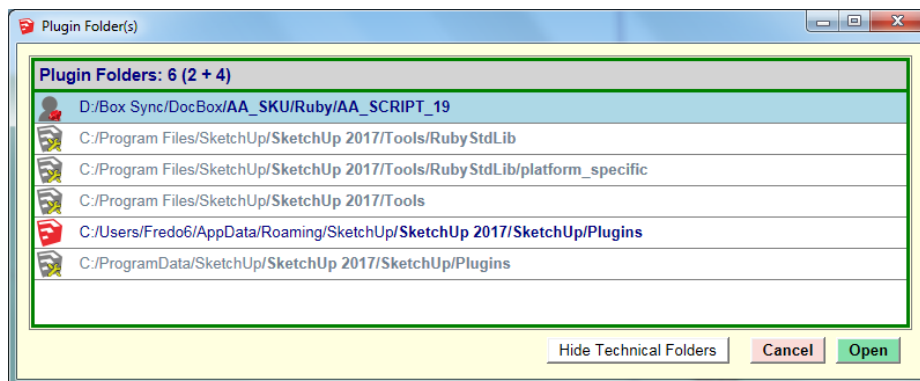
Plugin Folder(s)

Plugin Folders: 6 (2 + 4)

D:/Box Sync/DocBox/AA_SKU/Ruby/AA_SCRIPT_19

C:/Program Files/SketchUp/SketchUp 2017/Tools/RubyStdLib

C:/Program Files/SketchUp/SketchUp 2017/Tools/RubyStdLib/platform_specific

C:/Program Files/SketchUp/SketchUp 2017/Tools

C:/Users/Fredo6/AppData/Roaming/SketchUp/SketchUp 2017/SketchUp/Plugins

C:/ProgramData/SketchUp/SketchUp 2017/SketchUp/Plugins

Hide Technical Folders | Cancel | Open